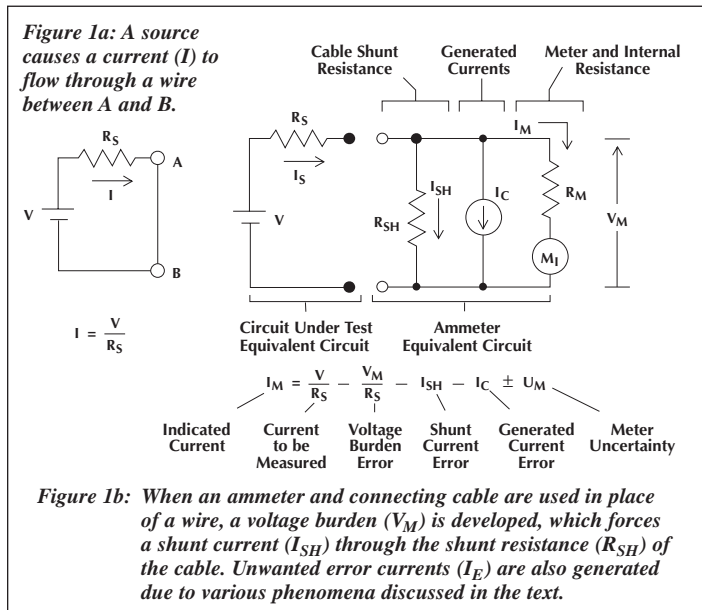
Figure 1a: A source causes a current (I) to flow through a wire between A and B.

$R_S$

A

I

V

B

$I = \frac{V}{R_S}$

Cable Shunt Resistance

Generated Currents

Meter and Internal Resistance

$R_S$

$I_S$

V

$I_{SH}$

$R_{SH}$

$I_C$

$I_M$

$R_M$

$V_M$

$M_I$

Circuit Under Test Equivalent Circuit

Ammeter Equivalent Circuit

$I_M = \frac{V}{R_S} - \frac{V_M}{R_S} - I_{SH} - I_C \pm U_M$

Indicated Current

Current to be Measured

Voltage Burden Error

Shunt Current Error

Generated Current Error

Meter Uncertainty

Figure 1b: When an ammeter and connecting cable are used in place of a wire, a voltage burden ($V_M$) is developed, which forces a shunt current ($I_{SH}$) through the shunt resistance ($R_{SH}$) of the cable. Unwanted error currents ($I_E$) are also generated due to various phenomena discussed in the text.